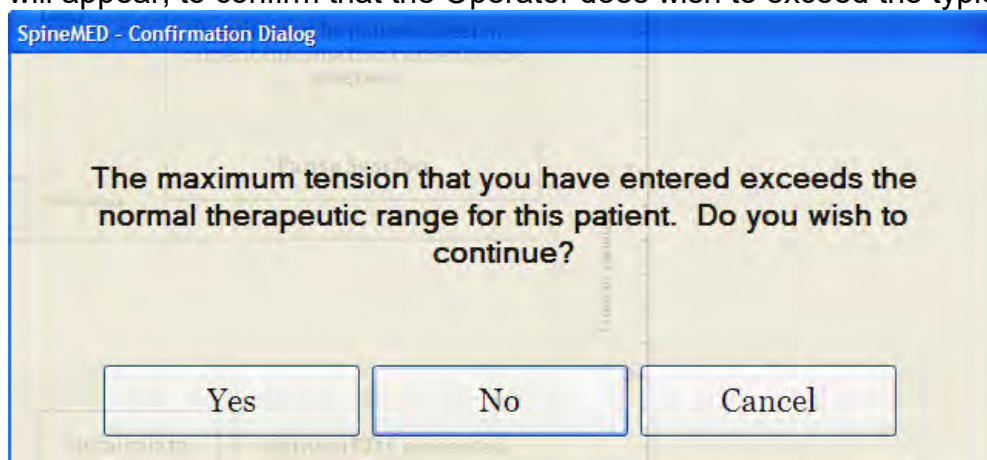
will appear, to confirm that the Operator does wish to exceed the typ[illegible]

SpineMED - Confirmation Dialog

The maximum tension that you have entered exceeds the normal therapeutic range for this patient. Do you wish to continue?

Yes

No

Cancel